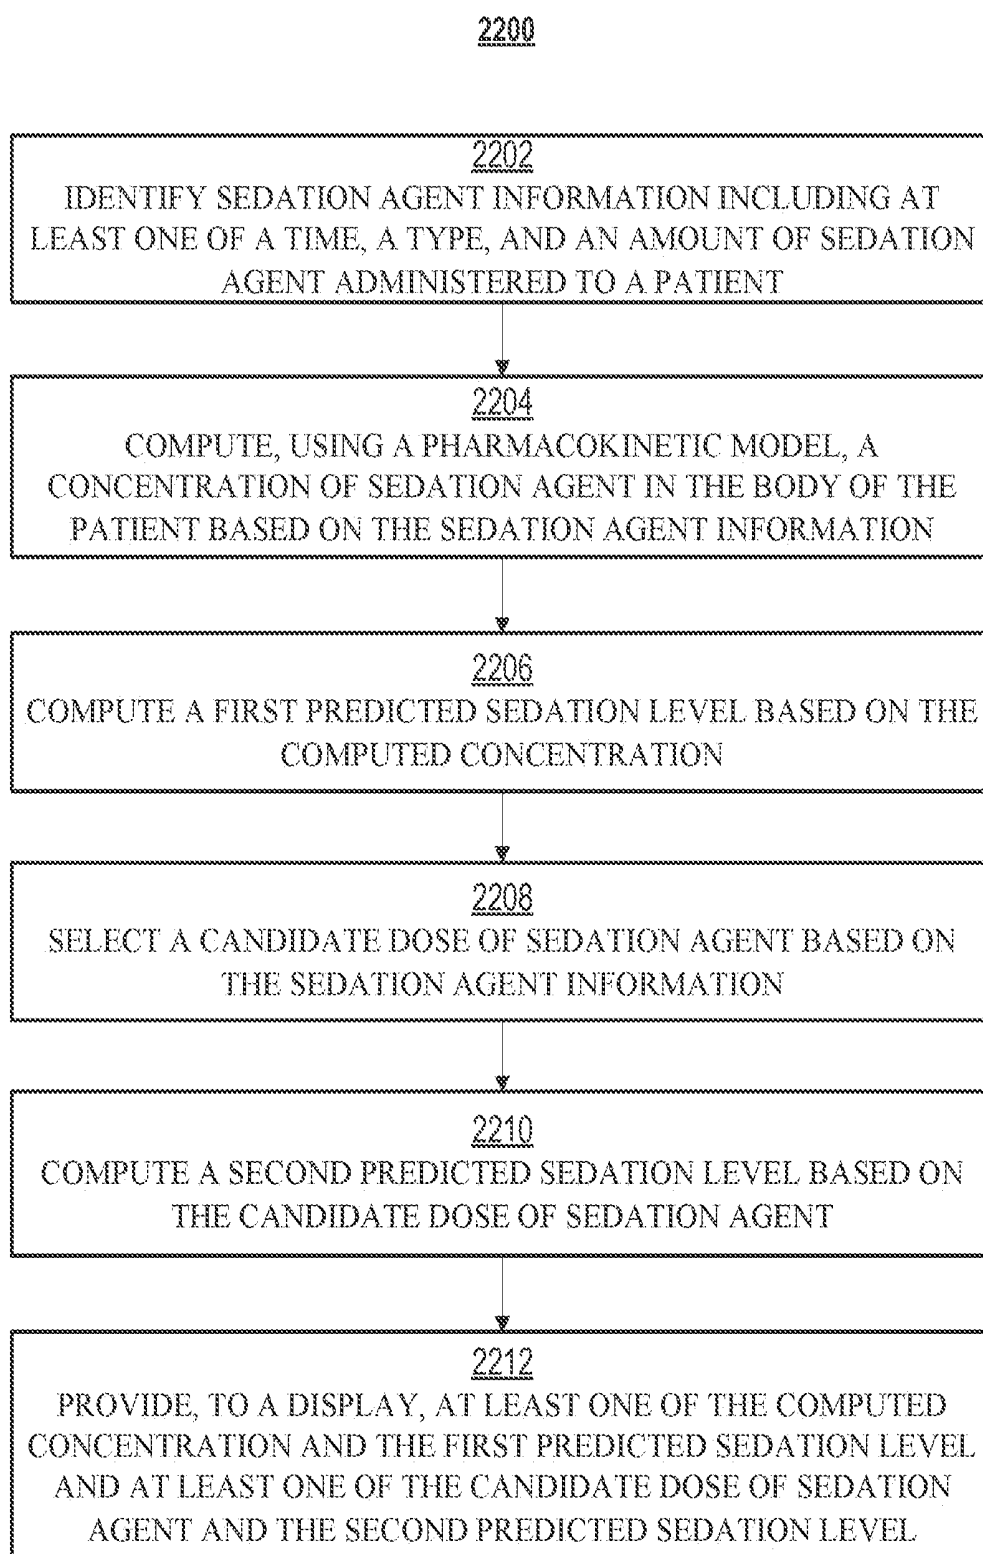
2200

2202
IDENTIFY SEDATION AGENT INFORMATION INCLUDING AT LEAST ONE OF A TIME, A TYPE, AND AN AMOUNT OF SEDATION AGENT ADMINISTERED TO A PATIENT

2204
COMPUTE, USING A PHARMACOKINETIC MODEL, A CONCENTRATION OF SEDATION AGENT IN THE BODY OF THE PATIENT BASED ON THE SEDATION AGENT INFORMATION

2206
COMPUTE A FIRST PREDICTED SEDATION LEVEL BASED ON THE COMPUTED CONCENTRATION

2208
SELECT A CANDIDATE DOSE OF SEDATION AGENT BASED ON THE SEDATION AGENT INFORMATION

2210
COMPUTE A SECOND PREDICTED SEDATION LEVEL BASED ON THE CANDIDATE DOSE OF SEDATION AGENT

2212
PROVIDE, TO A DISPLAY, AT LEAST ONE OF THE COMPUTED CONCENTRATION AND THE FIRST PREDICTED SEDATION LEVEL AND AT LEAST ONE OF THE CANDIDATE DOSE OF SEDATION AGENT AND THE SECOND PREDICTED SEDATION LEVEL